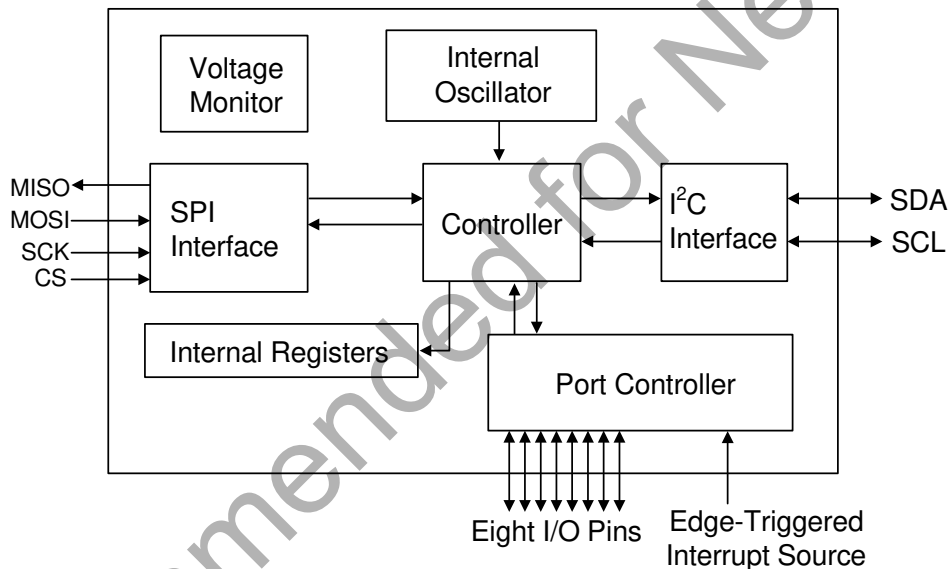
Voltage Monitor

Internal Oscillator

MISO
MOSI
SCK
CS

SPI Interface

Controller

$I^2C$ Interface

SDA
SCL

Internal Registers

Port Controller

Eight I/O Pins

Edge-Triggered Interrupt Source

mended for Ne